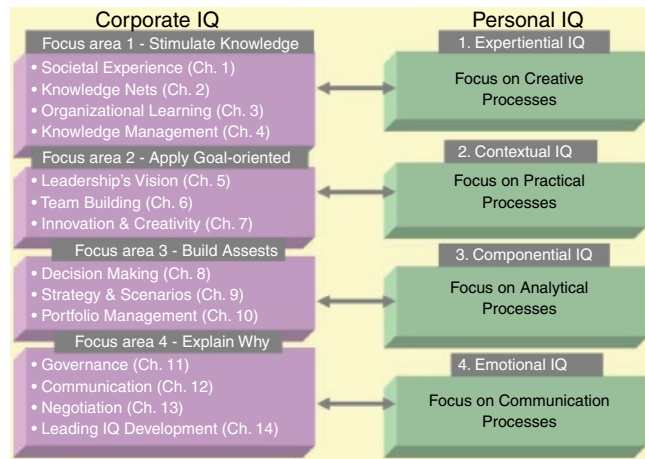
Corporate IQ

Focus area 1 - Stimulate Knowledge
• Societal Experience (Ch. 1)
• Knowledge Nets (Ch. 2)
• Organizational Learning (Ch. 3)
• Knowledge Management (Ch. 4)

Focus area 2 - Apply Goal-oriented
• Leadership's Vision (Ch. 5)
• Team Building (Ch. 6)
• Innovation & Creativity (Ch. 7)

Focus area 3 - Build Assests
• Decision Making (Ch. 8)
• Strategy & Scenarios (Ch. 9)
• Portfolio Management (Ch. 10)

Focus area 4 - Explain Why
• Governance (Ch. 11)
• Communication (Ch. 12)
• Negotiation (Ch. 13)
• Leading IQ Development (Ch. 14)

Personal IQ

1. Expertiential IQ
Focus on Creative Processes

2. Contextual IQ
Focus on Practical Processes

3. Componential IQ
Focus on Analytical Processes

4. Emotional IQ
Focus on Communication Processes